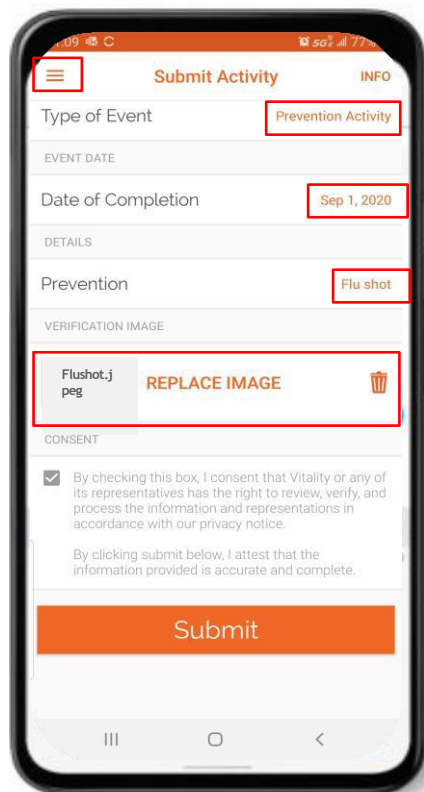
1:09 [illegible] 5G 77%

Submit Activity

INFO

Type of Event

Prevention Activity

EVENT DATE

Date of Completion

Sep 1, 2020

DETAILS

Prevention

Flu shot

VERIFICATION IMAGE

Flushot.jpeg

REPLACE IMAGE

CONSENT

By checking this box, I consent that Vitality or any of its representatives has the right to review, verify, and process the information and representations in accordance with our privacy notice.

By clicking submit below, I attest that the information provided is accurate and complete.

Submit